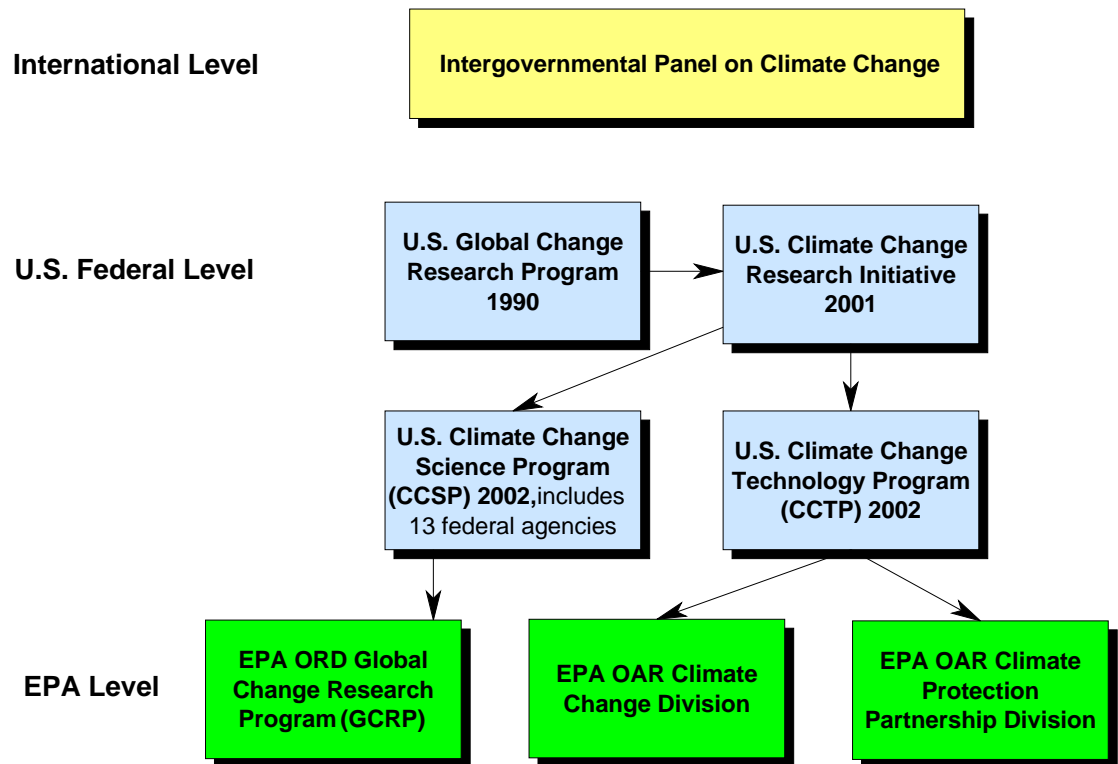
International Level

Intergovernmental Panel on Climate Change

U.S. Federal Level

U.S. Global Change Research Program 1990

U.S. Climate Change Research Initiative 2001

U.S. Climate Change Science Program (CCSP) 2002, includes 13 federal agencies

U.S. Climate Change Technology Program (CCTP) 2002

EPA Level

EPA ORD Global Change Research Program (GCRP)

EPA OAR Climate Change Division

EPA OAR Climate Protection Partnership Division